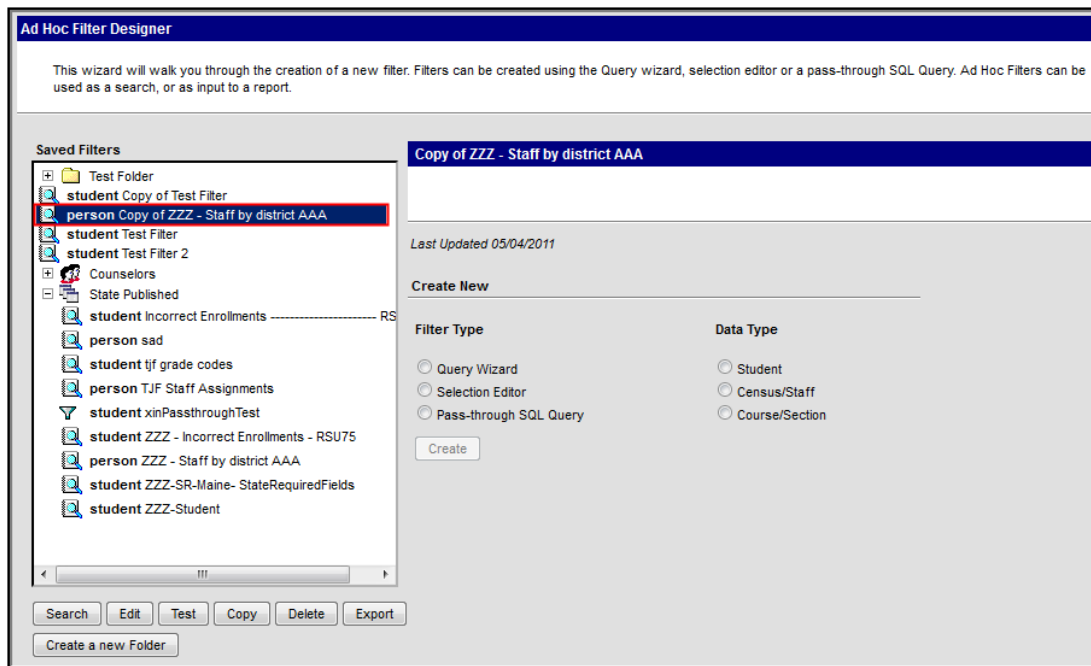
Ad Hoc Filter Designer

This wizard will walk you through the creation of a new filter. Filters can be created using the Query wizard, selection editor or a pass-through SQL Query. Ad Hoc Filters can be used as a search, or as input to a report.

Saved Filters

Test Folder
student Copy of Test Filter
person Copy of ZZZ - Staff by district AAA
student Test Filter
student Test Filter 2
Counselors
State Published
student Incorrect Enrollments ---------------------- RS
person sad
student tjf grade codes
person TJF Staff Assignments
student xinPassthroughTest
student ZZZ - Incorrect Enrollments - RSU75
person ZZZ - Staff by district AAA
student ZZZ-SR-Maine- StateRequiredFields
student ZZZ-Student

Search | Edit | Test | Copy | Delete | Export

Create a new Folder

Copy of ZZZ - Staff by district AAA

Last Updated 05/04/2011

Create New

Filter Type

Query Wizard
Selection Editor
Pass-through SQL Query

Data Type

Student
Census/Staff
Course/Section

Create